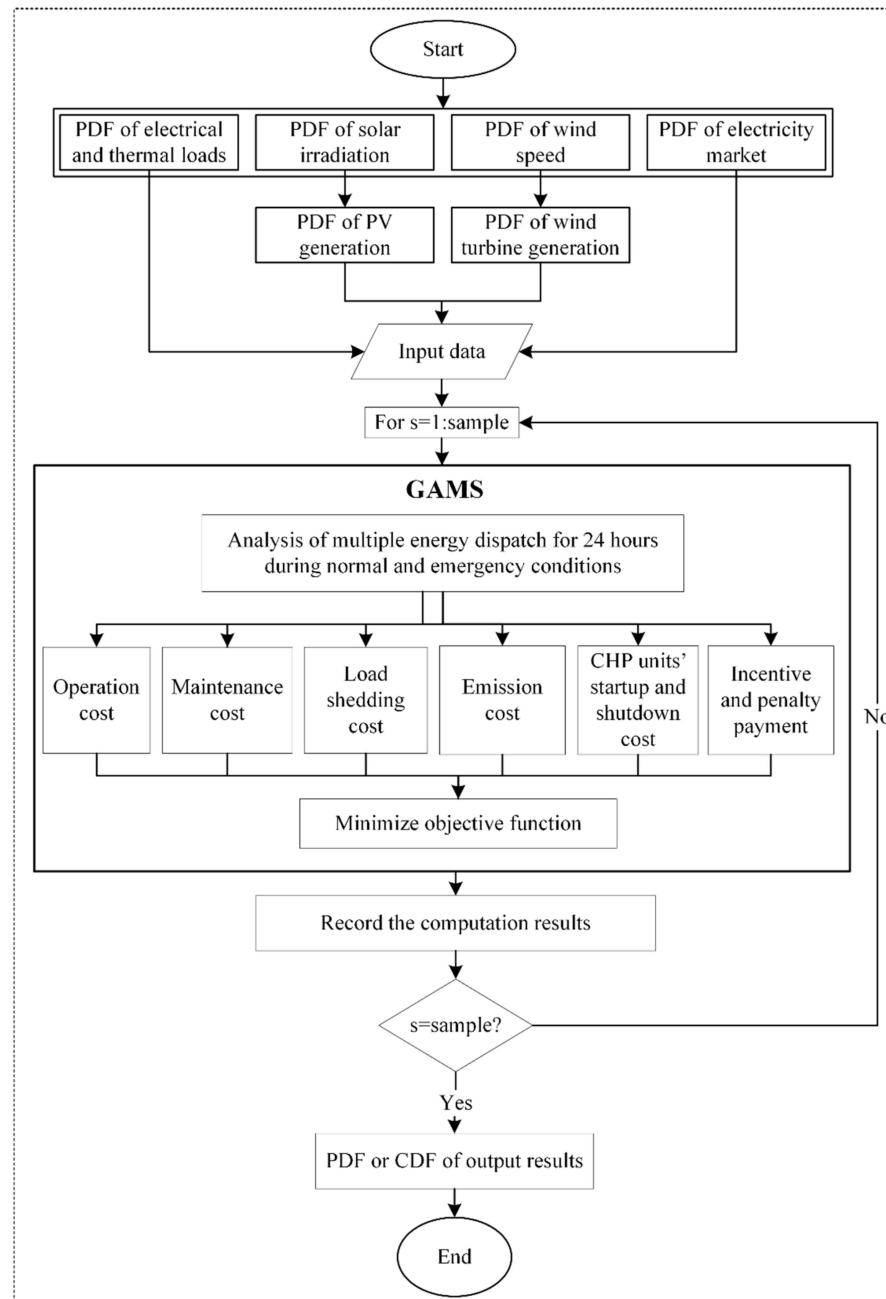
Start

PDF of electrical and thermal loads

PDF of solar irradiation

PDF of wind speed

PDF of electricity market

PDF of PV generation

PDF of wind turbine generation

Input data

For s=1:sample

GAMS

Analysis of multiple energy dispatch for 24 hours during normal and emergency conditions

Operation cost

Maintenance cost

Load shedding cost

Emission cost

CHP units' startup and shutdown cost

Incentive and penalty payment

Minimize objective function

Record the computation results

s=sample?

No

Yes

PDF or CDF of output results

End